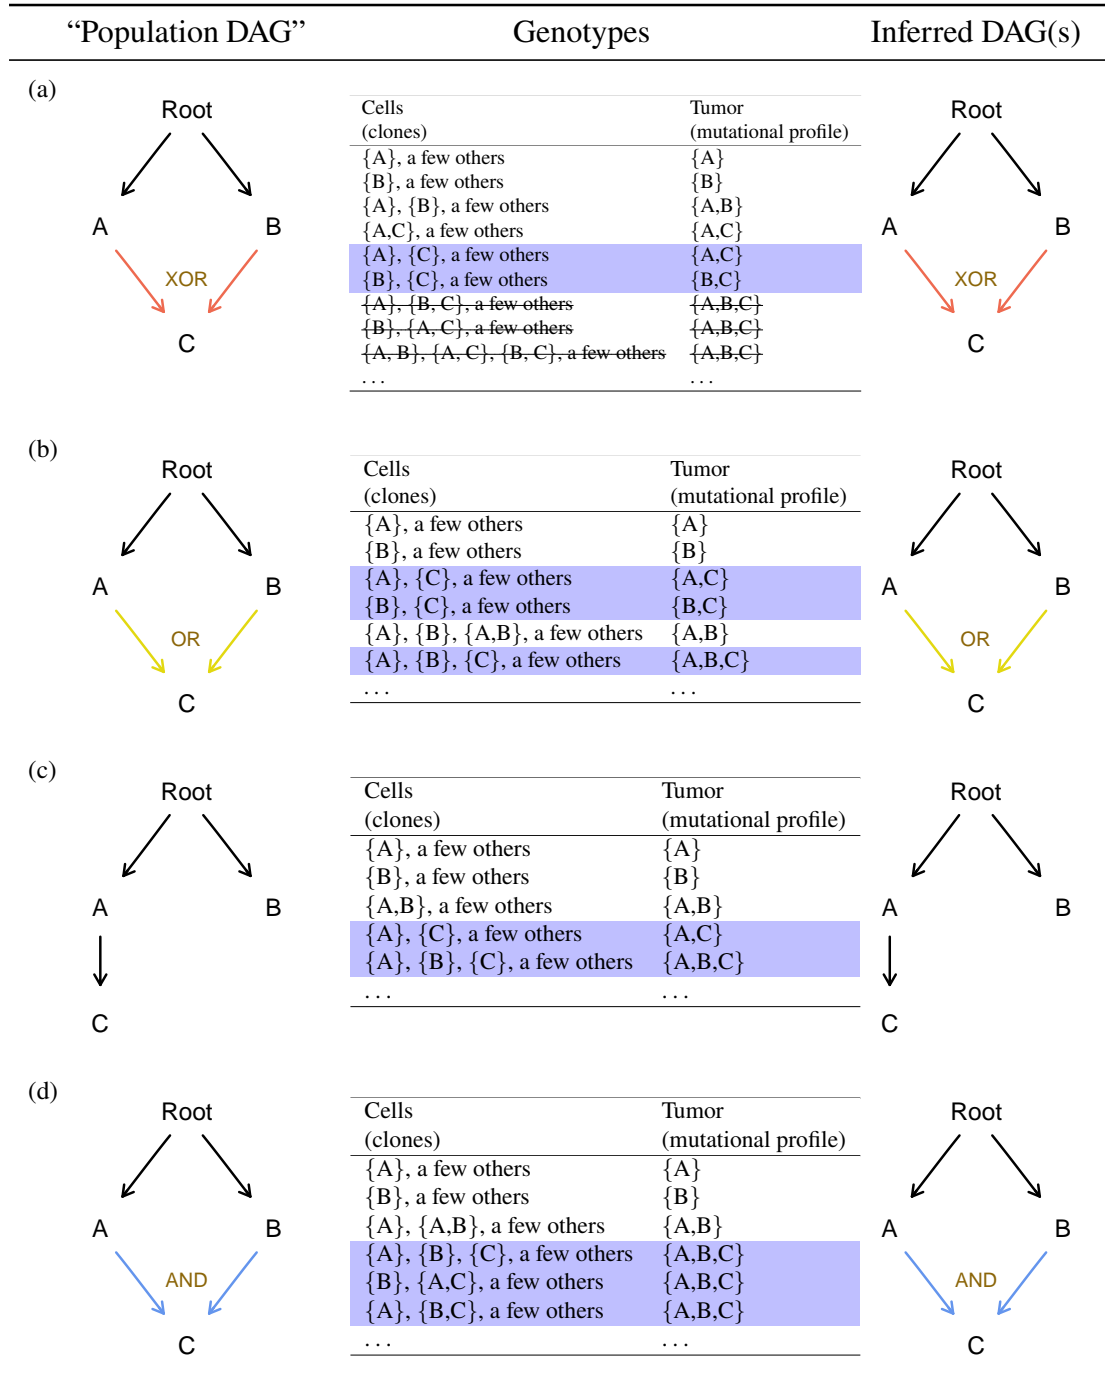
| "Population DAG" | Genotypes | Inferred DAG(s) |
|---|---|---|

(a)

Root
A B
XOR
C

| Cells (clones) | Tumor (mutational profile) |
|---|---|
| {A}, a few others | {A} |
| {B}, a few others | {B} |
| {A}, {B}, a few others | {A,B} |
| {A,C}, a few others | {A,C} |
| {A}, {C}, a few others | {A,C} |
| {B}, {C}, a few others | {B,C} |
| ~~{A}, {B, C}, a few others~~ | ~~{A,B,C}~~ |
| ~~{B}, {A, C}, a few others~~ | ~~{A,B,C}~~ |
| ~~{A, B}, {A, C}, {B, C}, a few others~~ | ~~{A,B,C}~~ |
| ... | ... |

Root
A B
XOR
C

(b)

Root
A B
OR
C

| Cells (clones) | Tumor (mutational profile) |
|---|---|
| {A}, a few others | {A} |
| {B}, a few others | {B} |
| {A}, {C}, a few others | {A,C} |
| {B}, {C}, a few others | {B,C} |
| {A}, {B}, {A,B}, a few others | {A,B} |
| {A}, {B}, {C}, a few others | {A,B,C} |
| ... | ... |

Root
A B
OR
C

(c)

Root
A B
C

| Cells (clones) | Tumor (mutational profile) |
|---|---|
| {A}, a few others | {A} |
| {B}, a few others | {B} |
| {A,B}, a few others | {A,B} |
| {A}, {C}, a few others | {A,C} |
| {A}, {B}, {C}, a few others | {A,B,C} |
| ... | ... |

Root
A B
C

(d)

Root
A B
AND
C

| Cells (clones) | Tumor (mutational profile) |
|---|---|
| {A}, a few others | {A} |
| {B}, a few others | {B} |
| {A}, {A,B}, a few others | {A,B} |
| {A}, {B}, {C}, a few others | {A,B,C} |
| {B}, {A,C}, a few others | {A,B,C} |
| {A}, {B,C}, a few others | {A,B,C} |
| ... | ... |

Root
A B
AND
C